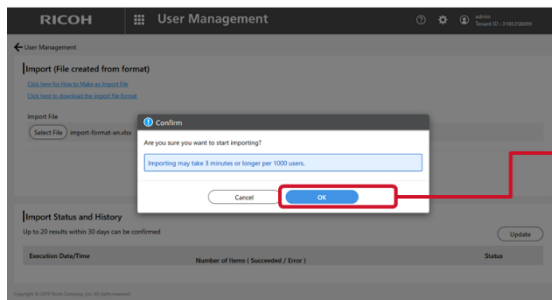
RICOH
User Management
admin
Tenant ID : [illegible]

User Management

Import (File created from format)
Click here for How to Make an Import File
Click here to download the import file format

Import File
Select File import-format-en.xlsx

Confirm
Are you sure you want to start importing?
Importing may take 3 minutes or longer per 1000 users.
Cancel
OK

Import Status and History
Up to 20 results within 30 days can be confirmed
Update

Execution Date/Time
Number of Items ( Succeeded / Error )
Status

Copyright © 2019 Ricoh Company, Ltd. All rights reserved.